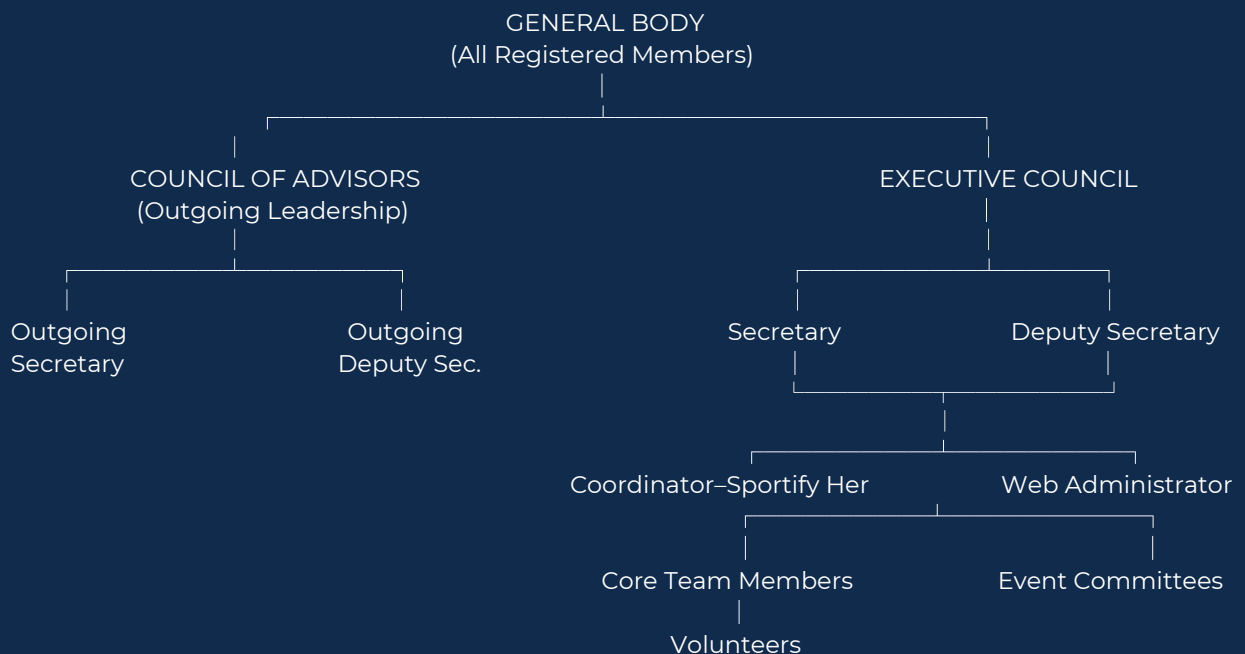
GENERAL BODY
(All Registered Members)

COUNCIL OF ADVISORS
(Outgoing Leadership)

EXECUTIVE COUNCIL

Outgoing Secretary

Outgoing Deputy Sec.

Secretary

Deputy Secretary

Coordinator–Sportify Her

Web Administrator

Core Team Members

Event Committees

Volunteers